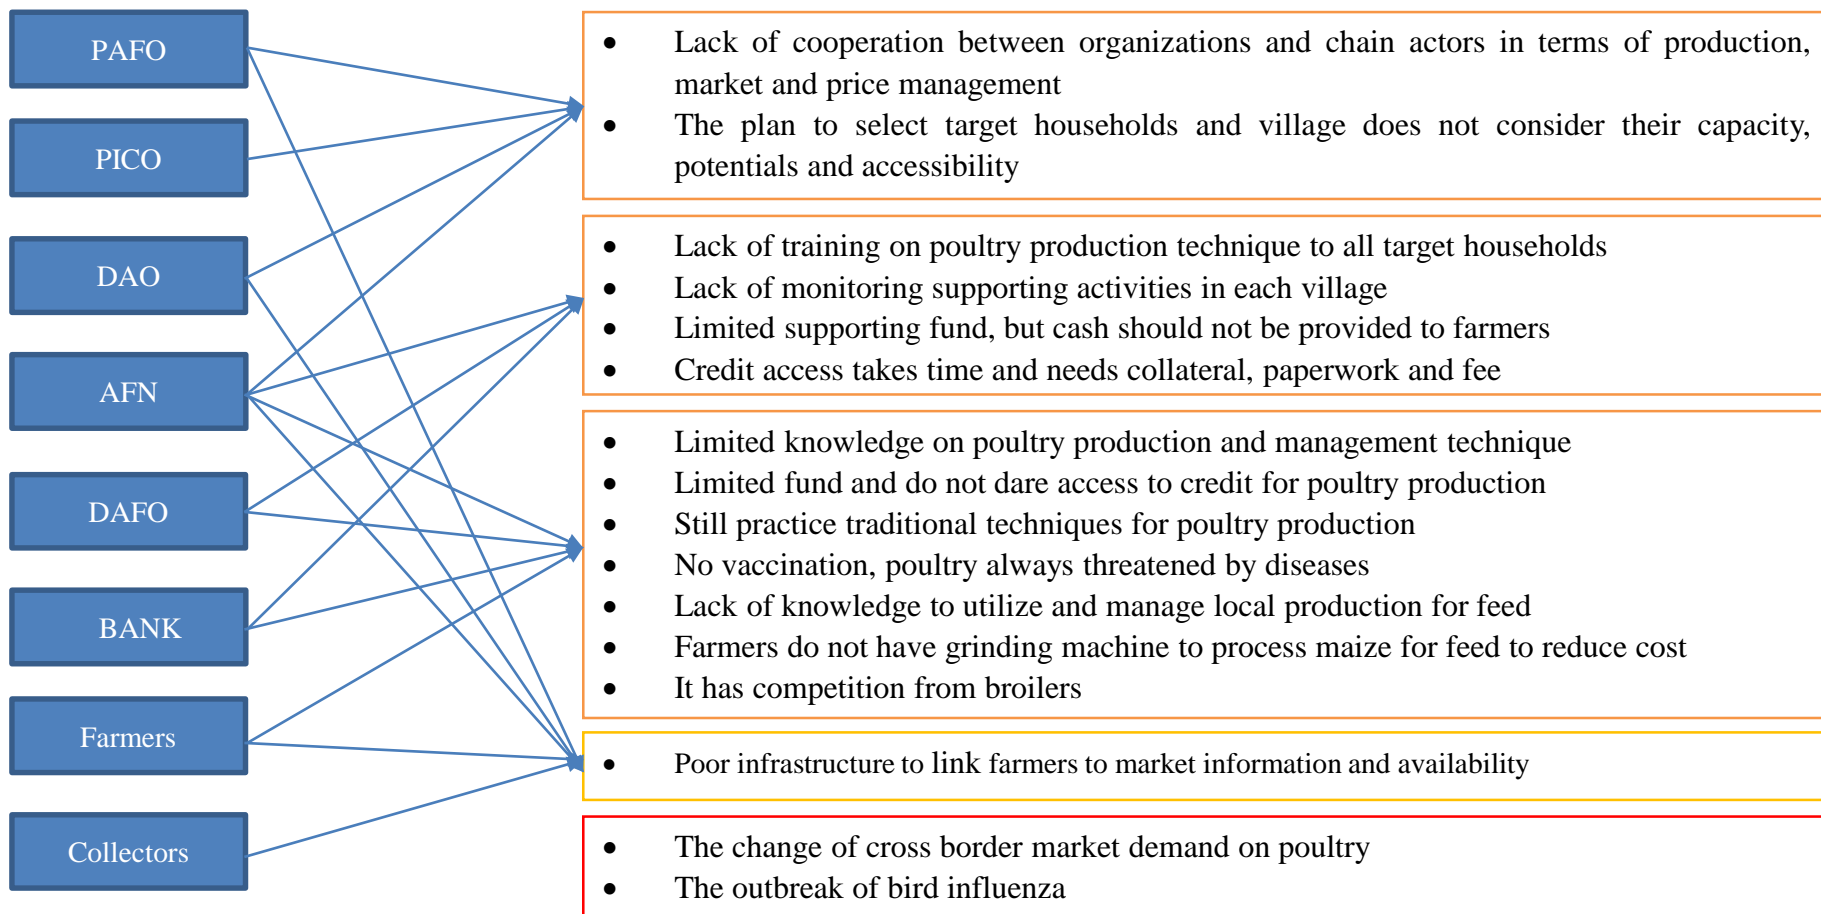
PAFO

PICO

DAO

AFN

DAFO

BANK

Farmers

Collectors

- Lack of cooperation between organizations and chain actors in terms of production, market and price management
- The plan to select target households and village does not consider their capacity, potentials and accessibility

- Lack of training on poultry production technique to all target households
- Lack of monitoring supporting activities in each village
- Limited supporting fund, but cash should not be provided to farmers
- Credit access takes time and needs collateral, paperwork and fee

- Limited knowledge on poultry production and management technique
- Limited fund and do not dare access to credit for poultry production
- Still practice traditional techniques for poultry production
- No vaccination, poultry always threatened by diseases
- Lack of knowledge to utilize and manage local production for feed
- Farmers do not have grinding machine to process maize for feed to reduce cost
- It has competition from broilers

- Poor infrastructure to link farmers to market information and availability

- The change of cross border market demand on poultry
- The outbreak of bird influenza